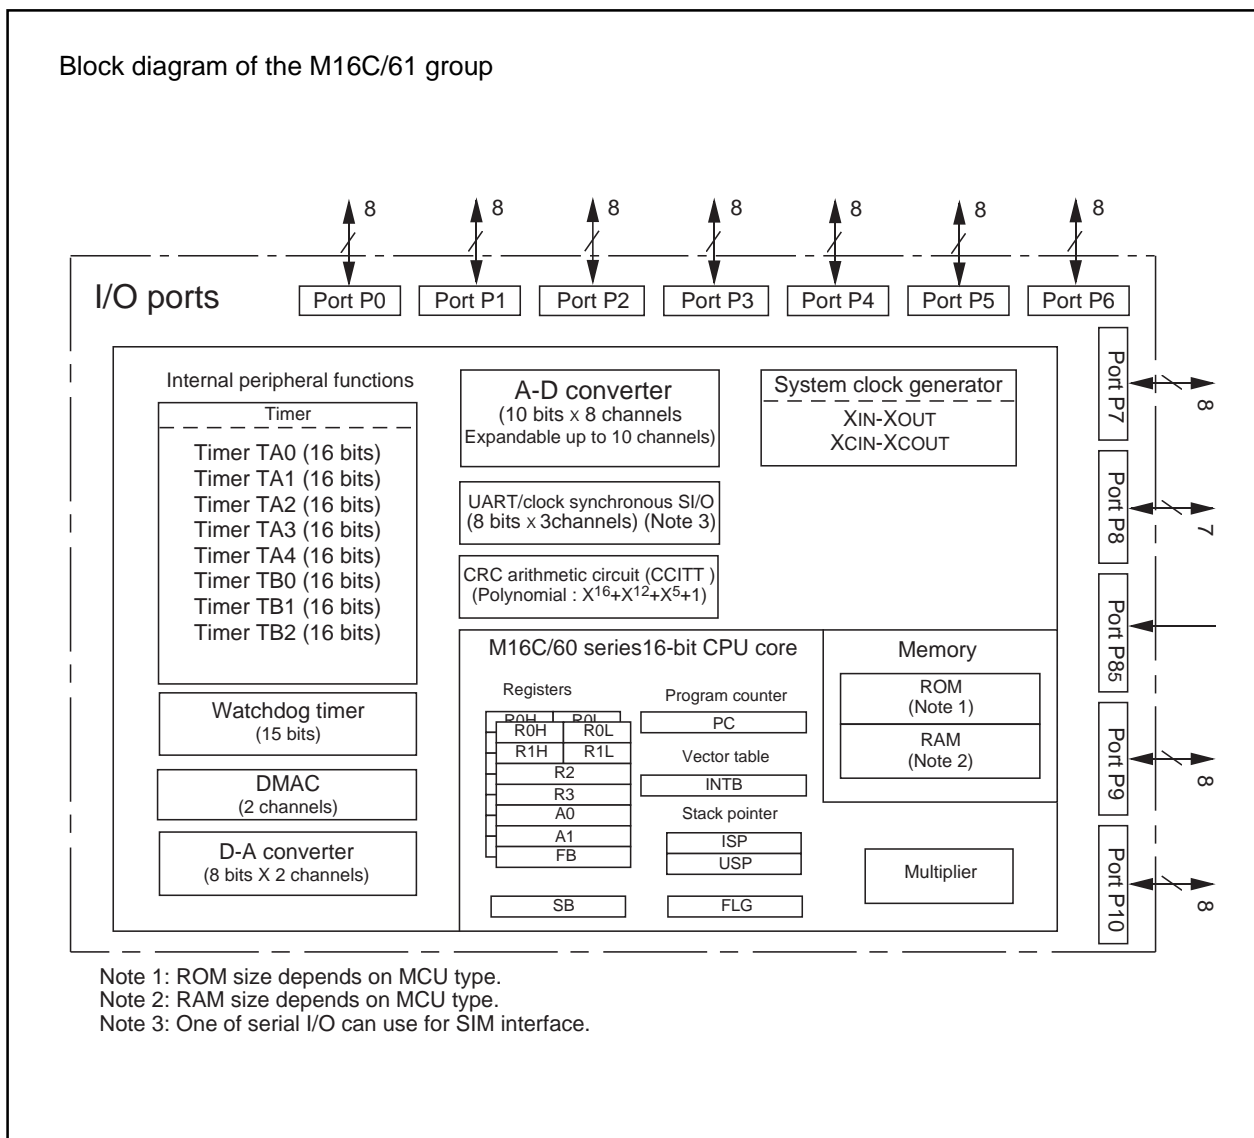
Block diagram of the M16C/61 group

8 8 8 8 8 8 8

I/O ports

Port P0 Port P1 Port P2 Port P3 Port P4 Port P5 Port P6

Internal peripheral functions

Timer

Timer TA0 (16 bits)
Timer TA1 (16 bits)
Timer TA2 (16 bits)
Timer TA3 (16 bits)
Timer TA4 (16 bits)
Timer TB0 (16 bits)
Timer TB1 (16 bits)
Timer TB2 (16 bits)

Watchdog timer
(15 bits)

DMAC
(2 channels)

D-A converter
(8 bits X 2 channels)

A-D converter
(10 bits x 8 channels
Expandable up to 10 channels)

UART/clock synchronous SI/O
(8 bits x 3channels) (Note 3)

CRC arithmetic circuit (CCITT )
(Polynomial : $X^{16}+X^{12}+X^5+1$)

System clock generator
XIN-XOUT
XCIN-XCOUT

M16C/60 series16-bit CPU core

Registers

R0H R0L
R0H R0L
R1H R1L
R2
R3
A0
A1
FB

Program counter
PC

Vector table
INTB

Stack pointer
ISP
USP

SB FLG

Memory

ROM
(Note 1)

RAM
(Note 2)

Multiplier

Port P7 8
Port P8 7
Port P85
Port P9 8
Port P10 8

Note 1: ROM size depends on MCU type.
Note 2: RAM size depends on MCU type.
Note 3: One of serial I/O can use for SIM interface.